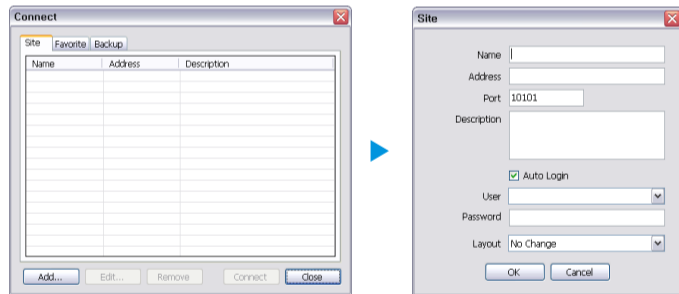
Connect

Site Favorite Backup

| Name | Address | Description |
|---|---|---|

Add... Edit... Remove Connect Close

Site

Name
Address
Port 10101
Description
Auto Login
User
Password
Layout No Change

OK Cancel